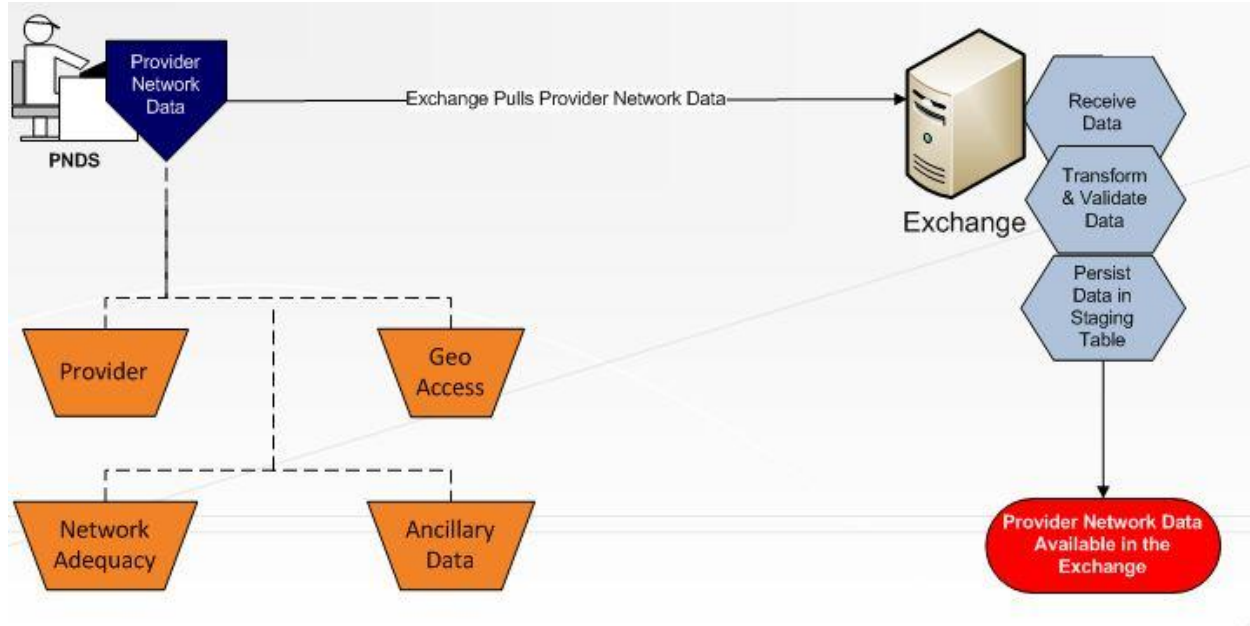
Provider Network Data

PNDS

Exchange Pulls Provider Network Data

Exchange

Receive Data

Transform & Validate Data

Persist Data in Staging Table

Provider

Geo Access

Network Adequacy

Ancillary Data

Provider Network Data Available in the Exchange